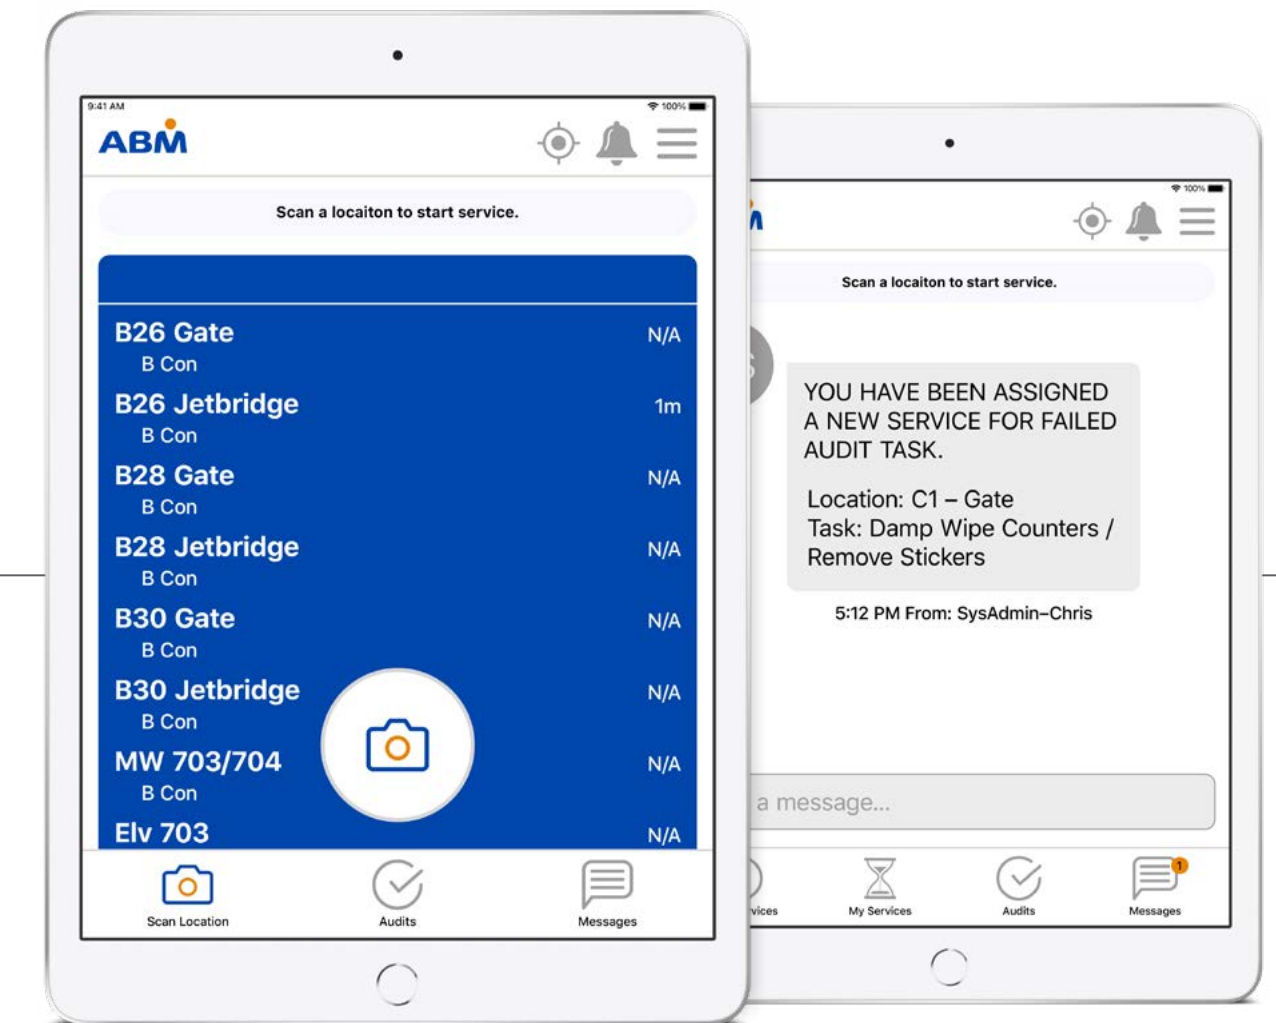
9:41 AM
100%

ABM

Scan a locaiton to start service.

B26 Gate
B Con
N/A

B26 Jetbridge
B Con
1m

B28 Gate
B Con
N/A

B28 Jetbridge
B Con
N/A

B30 Gate
B Con
N/A

B30 Jetbridge
B Con
N/A

MW 703/704
B Con
N/A

Elv 703
N/A

Scan Location
Audits
Messages

100%

Scan a locaiton to start service.

YOU HAVE BEEN ASSIGNED A NEW SERVICE FOR FAILED AUDIT TASK.

Location: C1 – Gate
Task: Damp Wipe Counters / Remove Stickers

5:12 PM From: SysAdmin–Chris

a message...

vices
My Services
Audits
1
Messages